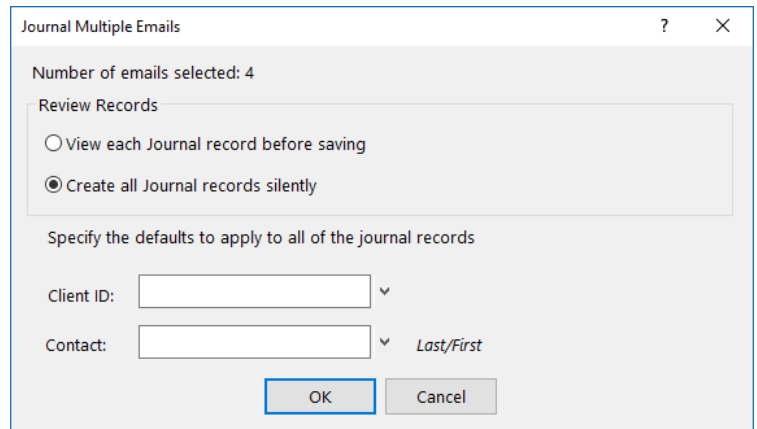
Journal Multiple Emails

?

X

Number of emails selected: 4

Review Records

View each Journal record before saving

Create all Journal records silently

Specify the defaults to apply to all of the journal records

Client ID:

Contact:

Last/First

OK

Cancel